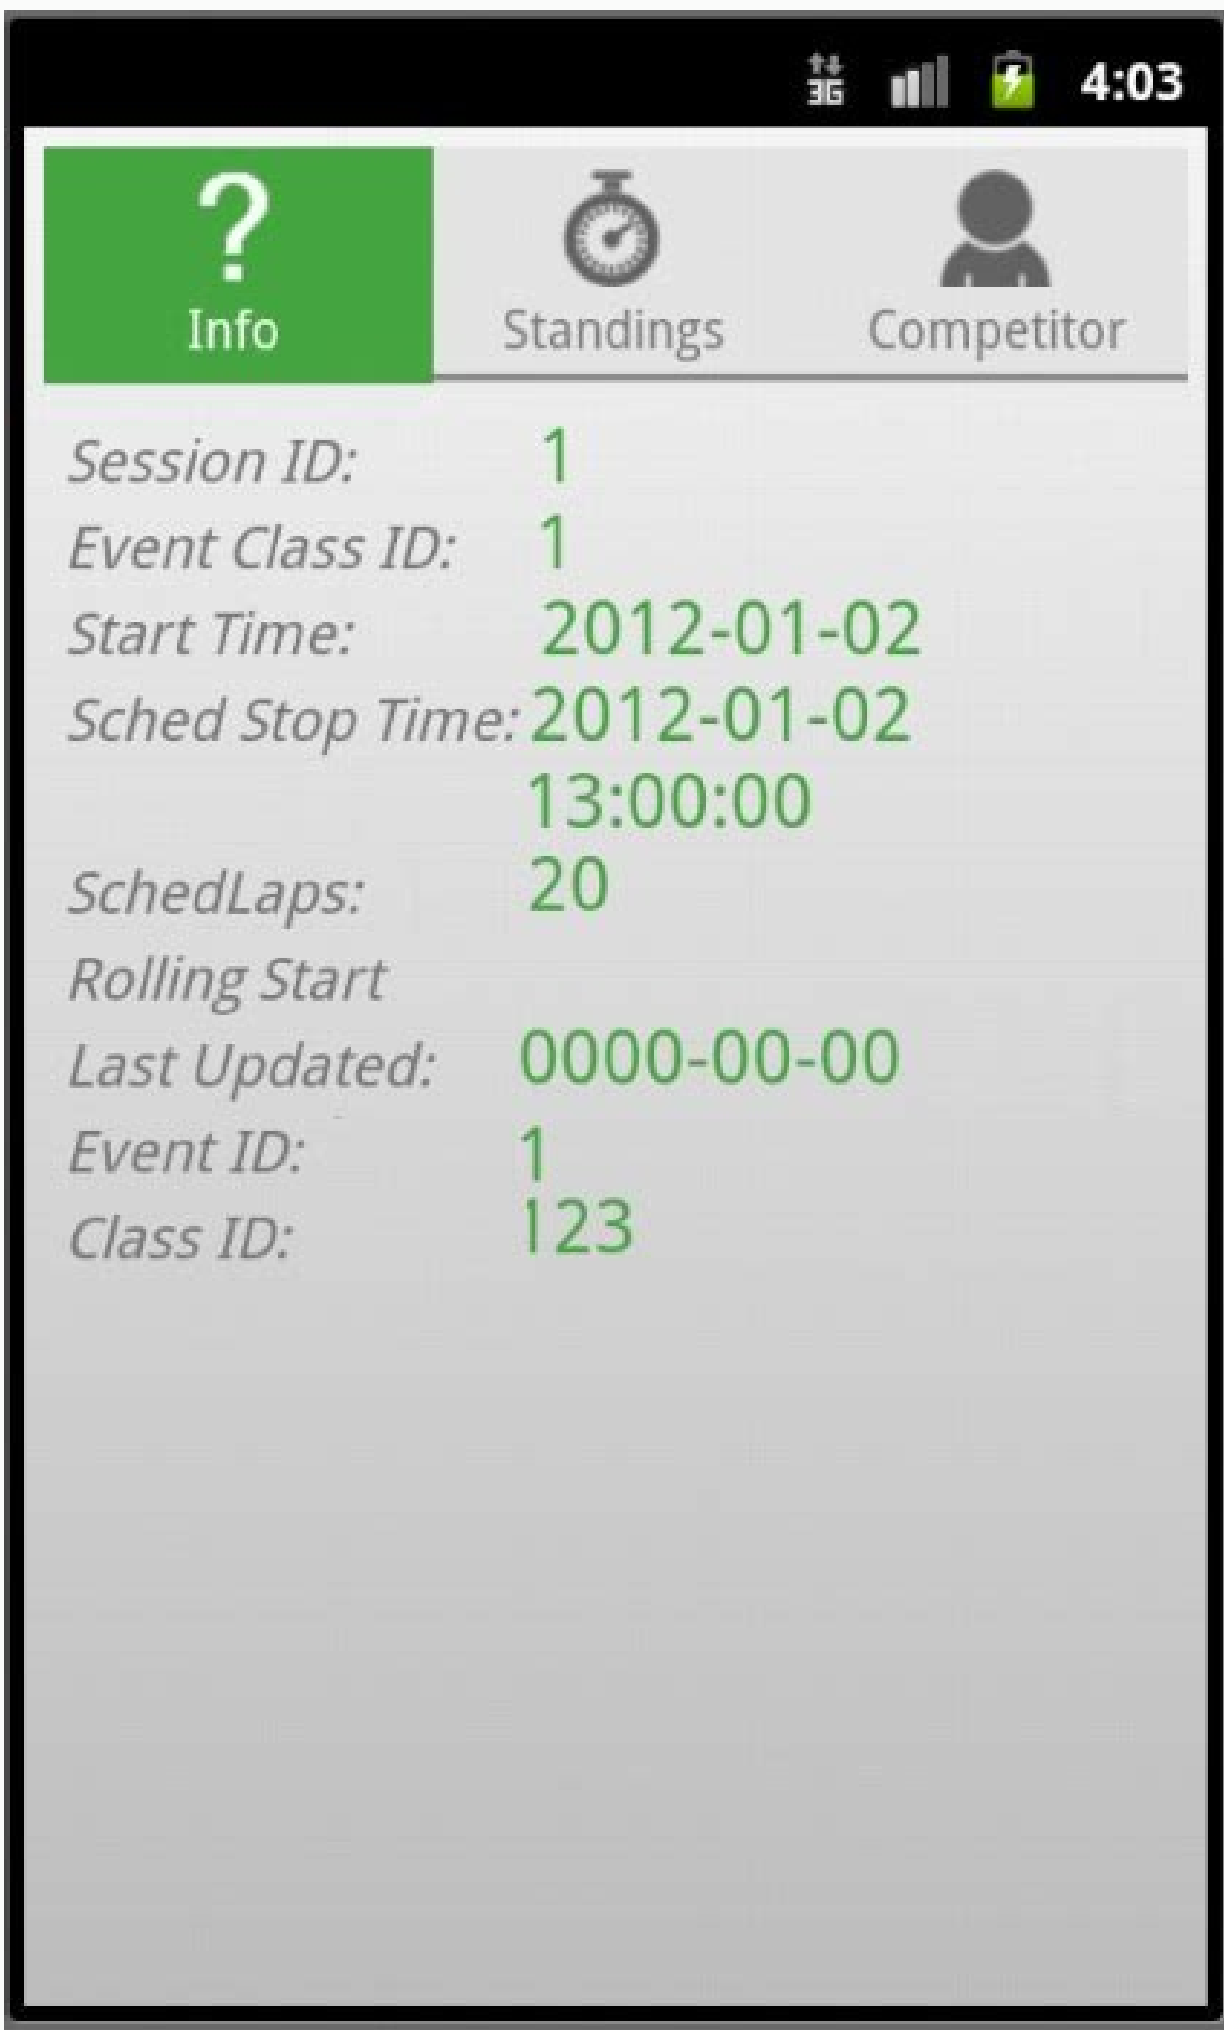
3G 4:03

?
Info

Standings

Competitor

Session ID: 1
Event Class ID: 1
Start Time: 2012-01-02
Sched Stop Time: 2012-01-02 13:00:00
SchedLaps: 20
Rolling Start
Last Updated: 0000-00-00
Event ID: 1
Class ID: 123